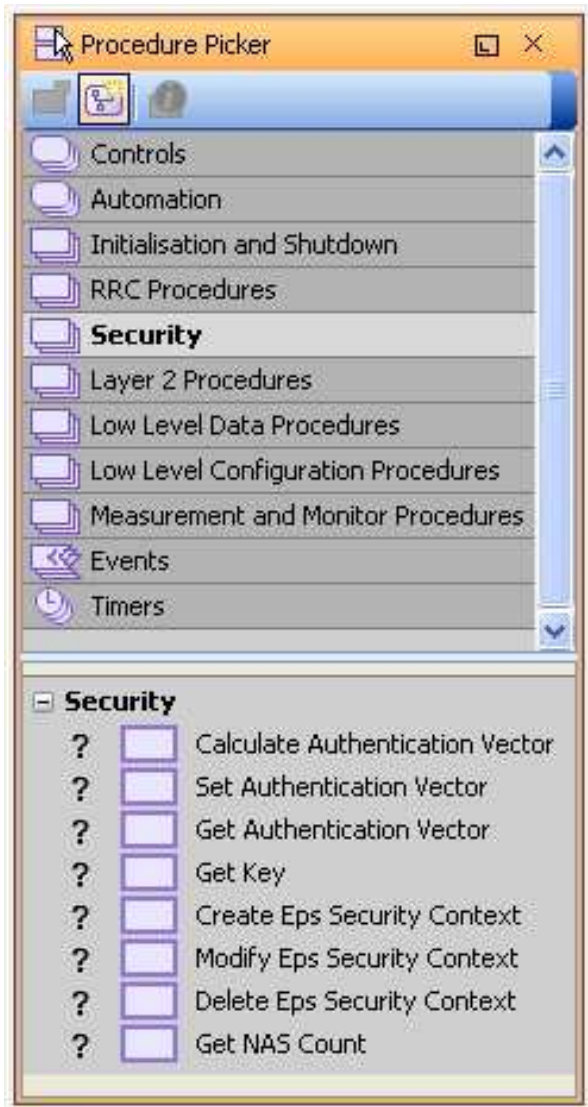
Procedure Picker

Controls
Automation
Initialisation and Shutdown
RRC Procedures
Security
Layer 2 Procedures
Low Level Data Procedures
Low Level Configuration Procedures
Measurement and Monitor Procedures
Events
Timers

Security
? Calculate Authentication Vector
? Set Authentication Vector
? Get Authentication Vector
? Get Key
? Create Eps Security Context
? Modify Eps Security Context
? Delete Eps Security Context
? Get NAS Count